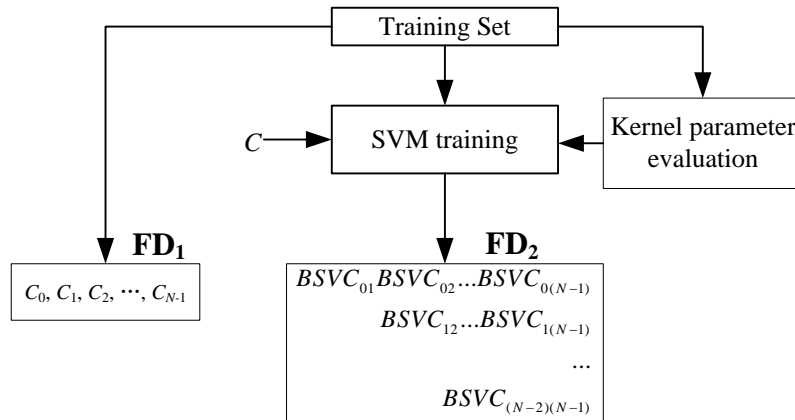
Training Set

$C$

SVM training

Kernel parameter evaluation

$\mathbf{FD_1}$

$C_0, C_1, C_2, \cdots, C_{N\text{-}1}$

$\mathbf{FD_2}$

$BSVC_{01} BSVC_{02} \ldots BSVC_{0(N-1)}$

$BSVC_{12} \ldots BSVC_{1(N-1)}$

$\ldots$

$BSVC_{(N-2)(N-1)}$